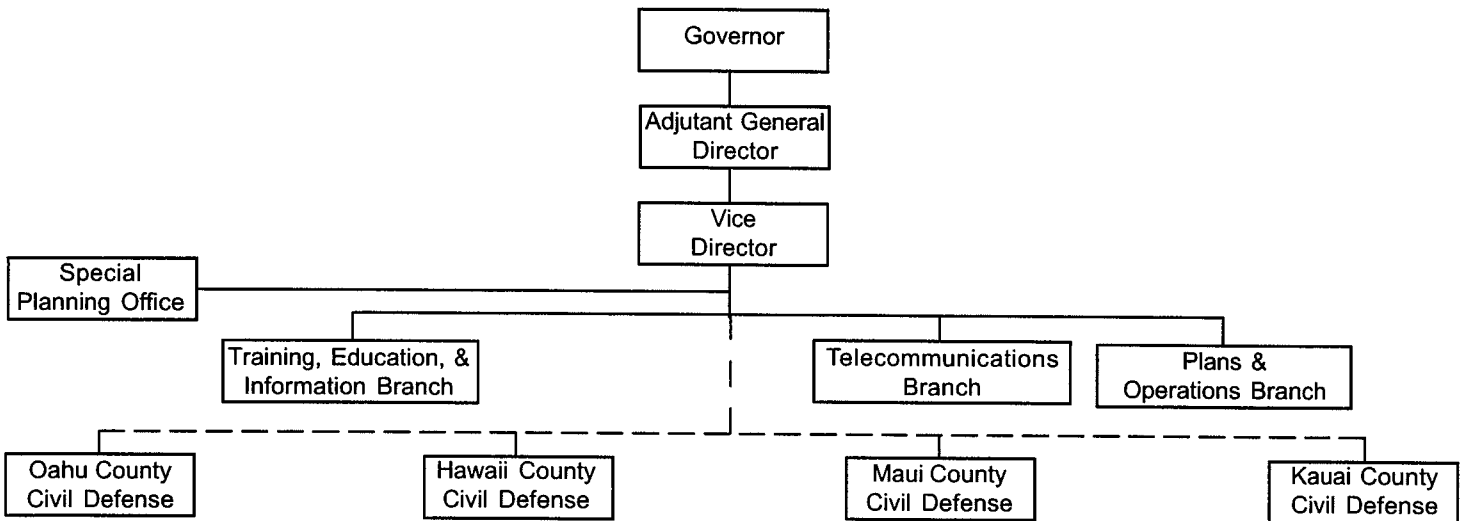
Governor

Adjutant General
Director

Vice
Director

Special
Planning Office

Training, Education, &
Information Branch

Telecommunications
Branch

Plans &
Operations Branch

Oahu County
Civil Defense

Hawaii County
Civil Defense

Maui County
Civil Defense

Kauai County
Civil Defense